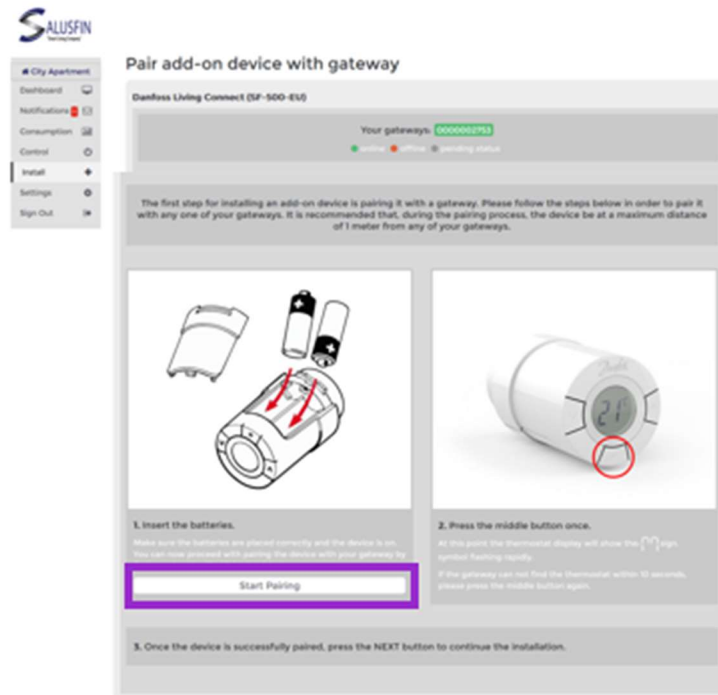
SALUSFIN
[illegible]

City Apartment
Dashboard
Notifications
Consumption
Control
Install
Settings
Sign Out

Pair add-on device with gateway

Danfoss Living Connect (SF-500-EU)

Your gateways: 0000002753
online offline pending status

The first step for installing an add-on device is pairing it with a gateway. Please follow the steps below in order to pair it with any one of your gateways. It is recommended that, during the pairing process, the device be at a maximum distance of 1 meter from any of your gateways.

21

1. Insert the batteries.
Make sure the batteries are placed correctly and the device is on. You can now proceed with pairing the device with your gateway by

Start Pairing

2. Press the middle button once.
At this point the thermostat display will show the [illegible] sign symbol flashing rapidly.
If the gateway can not find the thermostat within 10 seconds, please press the middle button again.

3. Once the device is successfully paired, press the NEXT button to continue the installation.